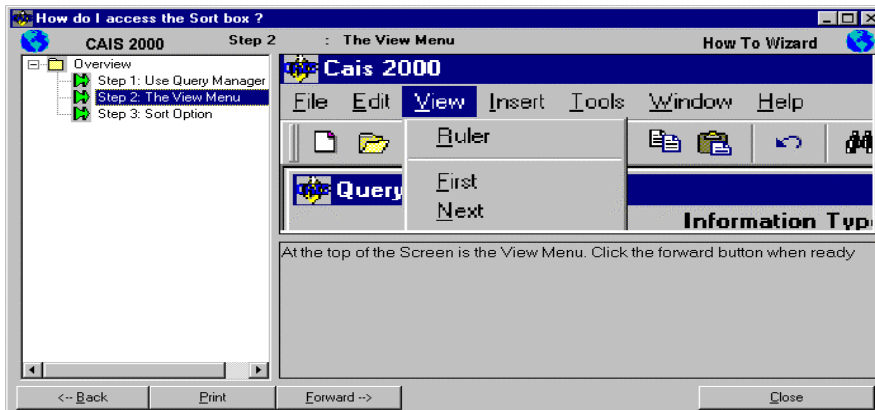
How do I access the Sort box ?

CAIS 2000 Step 2 : The View Menu How To Wizard

Overview
Step 1: Use Query Manager
Step 2: The View Menu
Step 3: Sort Option

Cais 2000

File Edit View Insert Tools Window Help

Ruler

First
Next

Query

Information Typ

At the top of the Screen is the View Menu. Click the forward button when ready

<-- Back Print Forward --> Close